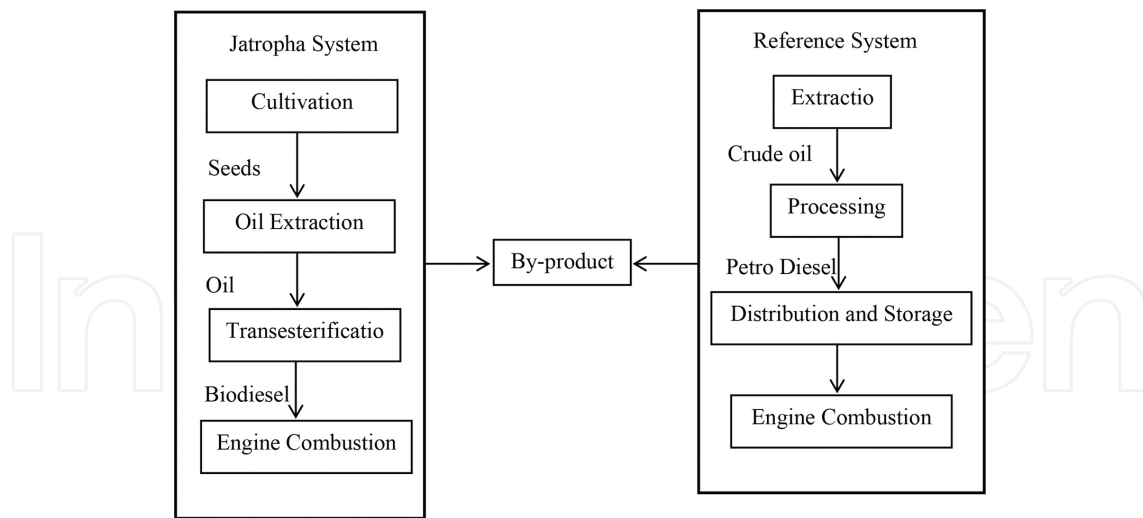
Jatropha System

Cultivation

Seeds

Oil Extraction

Oil

Transesterificatio

Biodiesel

Engine Combustion

By-product

Reference System

Extractio

Crude oil

Processing

Petro Diesel

Distribution and Storage

Engine Combustion